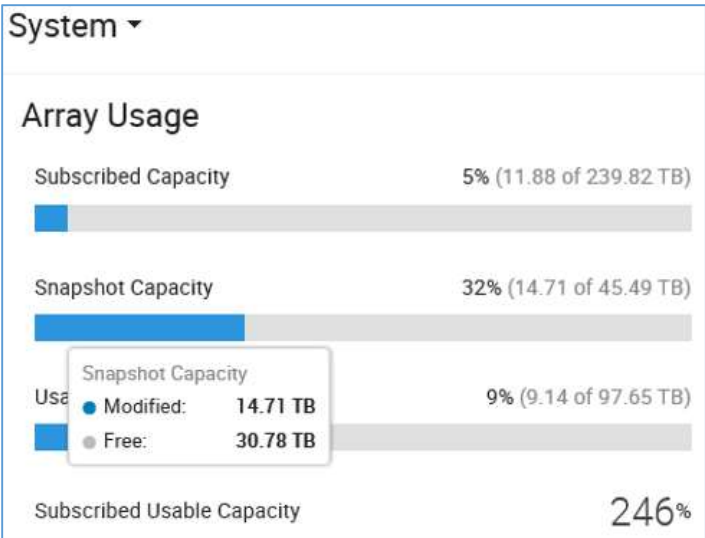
System ▾

Array Usage

Subscribed Capacity 5% (11.88 of 239.82 TB)

Snapshot Capacity 32% (14.71 of 45.49 TB)

Snapshot Capacity
Modified: 14.71 TB
Free: 30.78 TB

Usa 9% (9.14 of 97.65 TB)

Subscribed Usable Capacity 246%